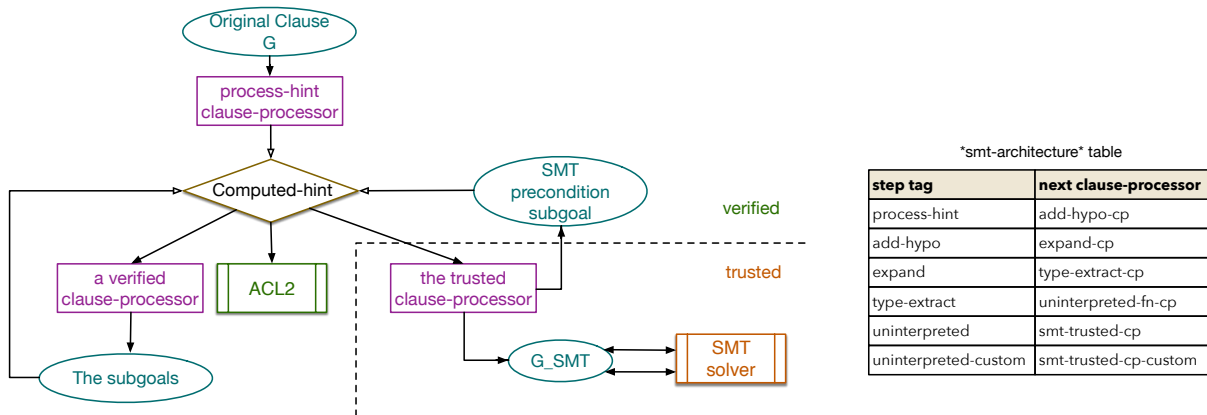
Original Clause
G

process-hint
clause-processor

Computed-hint

SMT
precondition
subgoal

verified

trusted

a verified
clause-processor

ACL2

the trusted
clause-processor

The subgoals

G_SMT

SMT
solver

*smt-architecture* table

| step tag | next clause-processor |
|---|---|
| process-hint | add-hypo-cp |
| add-hypo | expand-cp |
| expand | type-extract-cp |
| type-extract | uninterpreted-fn-cp |
| uninterpreted | smt-trusted-cp |
| uninterpreted-custom | smt-trusted-cp-custom |